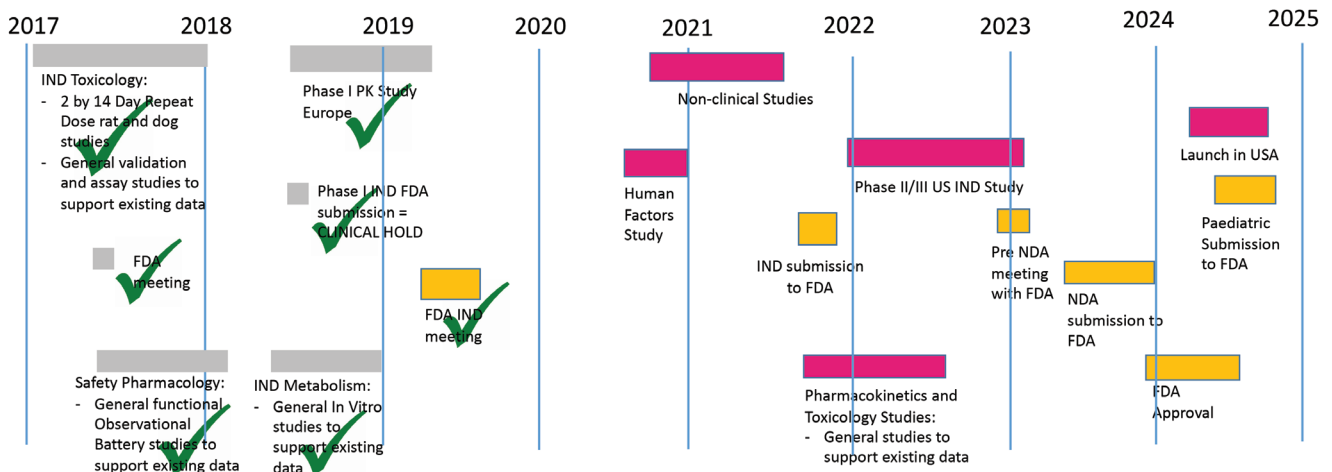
2017 2018 2019 2020 2021 2022 2023 2024 2025

IND Toxicology:
- 2 by 14 Day Repeat Dose rat and dog studies
- General validation and assay studies to support existing data

FDA meeting

Safety Pharmacology:
- General functional Observational Battery studies to support existing data

Phase I PK Study Europe

Phase I IND FDA submission = CLINICAL HOLD

FDA IND meeting

IND Metabolism:
- General In Vitro studies to support existing data

Non-clinical Studies

Human Factors Study

IND submission to FDA

Phase II/III US IND Study

Pharmacokinetics and Toxicology Studies:
- General studies to support existing data

Pre NDA meeting with FDA

NDA submission to FDA

FDA Approval

Launch in USA

Paediatric Submission to FDA